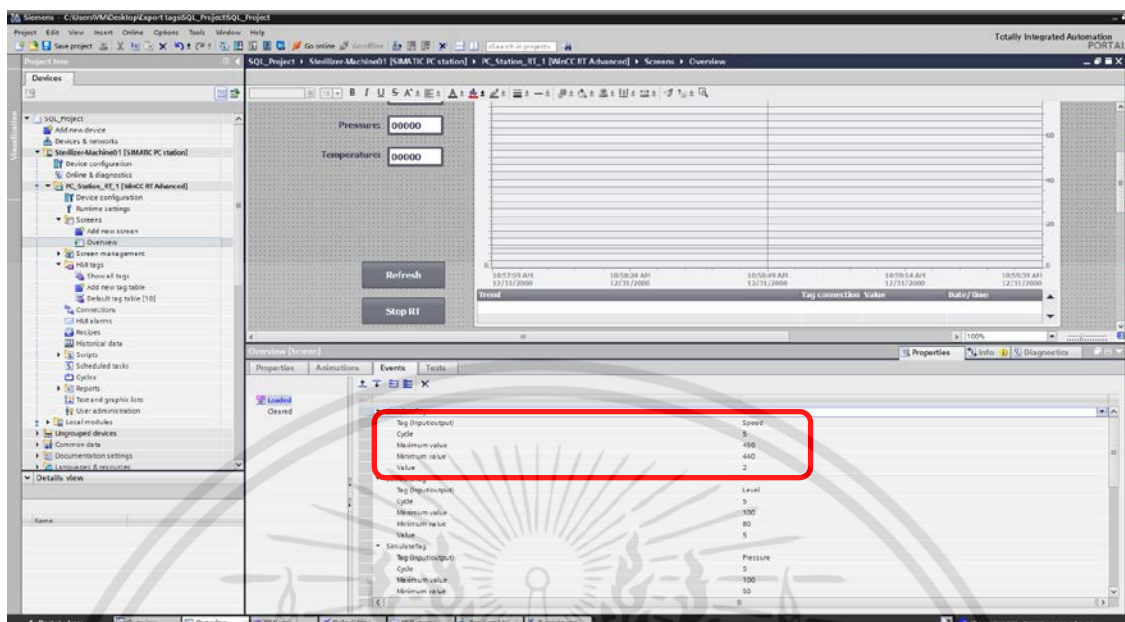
Siemens - C:\Users\WM\Desktop\Export tags\SQL_Project\SQL_Project

Project Edit View Insert Online Options Tools Window Help

Save project Go online Go offline

Totally Integrated Automation PORTAL

Project tree

Devices

SQL_Project
Add new device
Devices & networks
Sterilizer-Machine01 [SIMATIC PC station]
Device configuration
Online & diagnostics
PC_Station_RT_1 [WinCC RT Advanced]
Device configuration
Runtime settings
Screens
Add new screen
Overview
Screen management
HMI tags
Show all tags
Add new tag table
Default tag table [10]
Connections
HMI alarms
Recipes
Historical data
Scripts
Scheduled tasks
Cycles
Reports
Text and graphic lists
User administration
Local modules
Ungrouped devices
Common data
Documentation settings
Languages & resources

Details view

Name

SQL_Project ▸ Sterilizer-Machine01 [SIMATIC PC station] ▸ PC_Station_RT_1 [WinCC RT Advanced] ▸ Screens ▸ Overview

Pressure 00000

Temperatures 00000

60

40

20

0

Refresh

Stop RT

10:57:59 AM 12/31/2000
10:58:24 AM 12/31/2000
10:58:49 AM 12/31/2000
10:59:14 AM 12/31/2000
10:59:39 AM 12/31/2000

Trend | Tag connection | Value | Date/time

100%

Overview [Screen]

Properties | Info | Diagnostics

Properties Animations Events Texts

Loaded
Cleared

Tag (Input/output) Speed
Cycle 5
Maximum value 490
Minimum value 440
Value 2

Tag (Input/output) Level
Cycle 5
Maximum value 100
Minimum value 80
Value 5

SimulateTag
Tag (Input/output) Pressure
Cycle 5
Maximum value 100
Minimum value 50

Portal view Overview